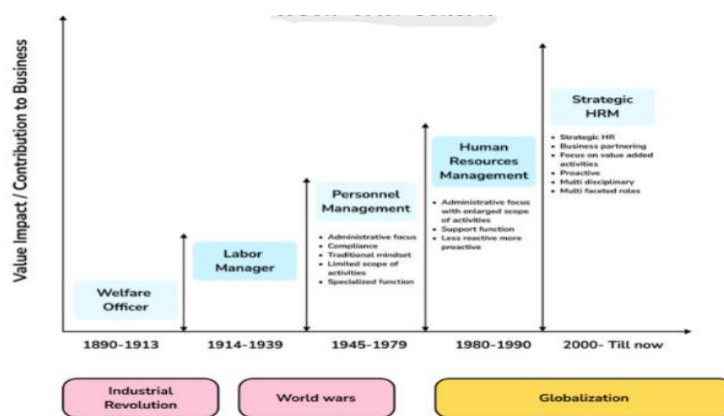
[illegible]

Value Impact / Contribution to Business

Welfare Officer

Labor Manager

Personnel Management

- Administrative focus
- Compliance
- Traditional mindset
- Limited scope of activities
- Specialized function

Human Resources Management

- Administrative focus with enlarged scope of activities
- Support function
- Less reactive more proactive

Strategic HRM

- Strategic HR
- Business partnering
- Focus on value added activities
- Proactive
- Multi disciplinary
- Multi faceted roles

1890-1913

1914-1939

1945-1979

1980-1990

2000- Till now

Industrial Revolution

World wars

Globalization